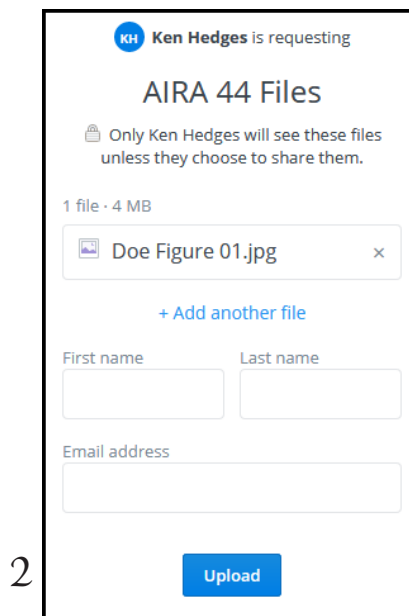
KH Ken Hedges is requesting

AIRA 44 Files

Only Ken Hedges will see these files unless they choose to share them.

1 file · 4 MB

Doe Figure 01.jpg ×

+ Add another file

First name

Last name

Email address

2

Upload